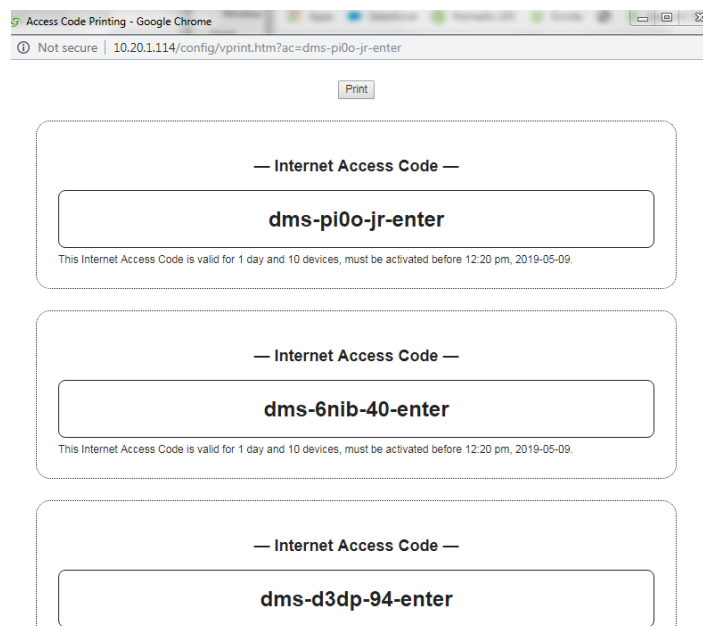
Access Code Printing - Google Chrome

Not secure | 10.20.1.114/config/vprint.htm?ac=dms-pi0o-jr-enter

Print

— Internet Access Code —

dms-pi0o-jr-enter

This Internet Access Code is valid for 1 day and 10 devices, must be activated before 12:20 pm, 2019-05-09.

— Internet Access Code —

dms-6nib-40-enter

This Internet Access Code is valid for 1 day and 10 devices, must be activated before 12:20 pm, 2019-05-09.

— Internet Access Code —

dms-d3dp-94-enter